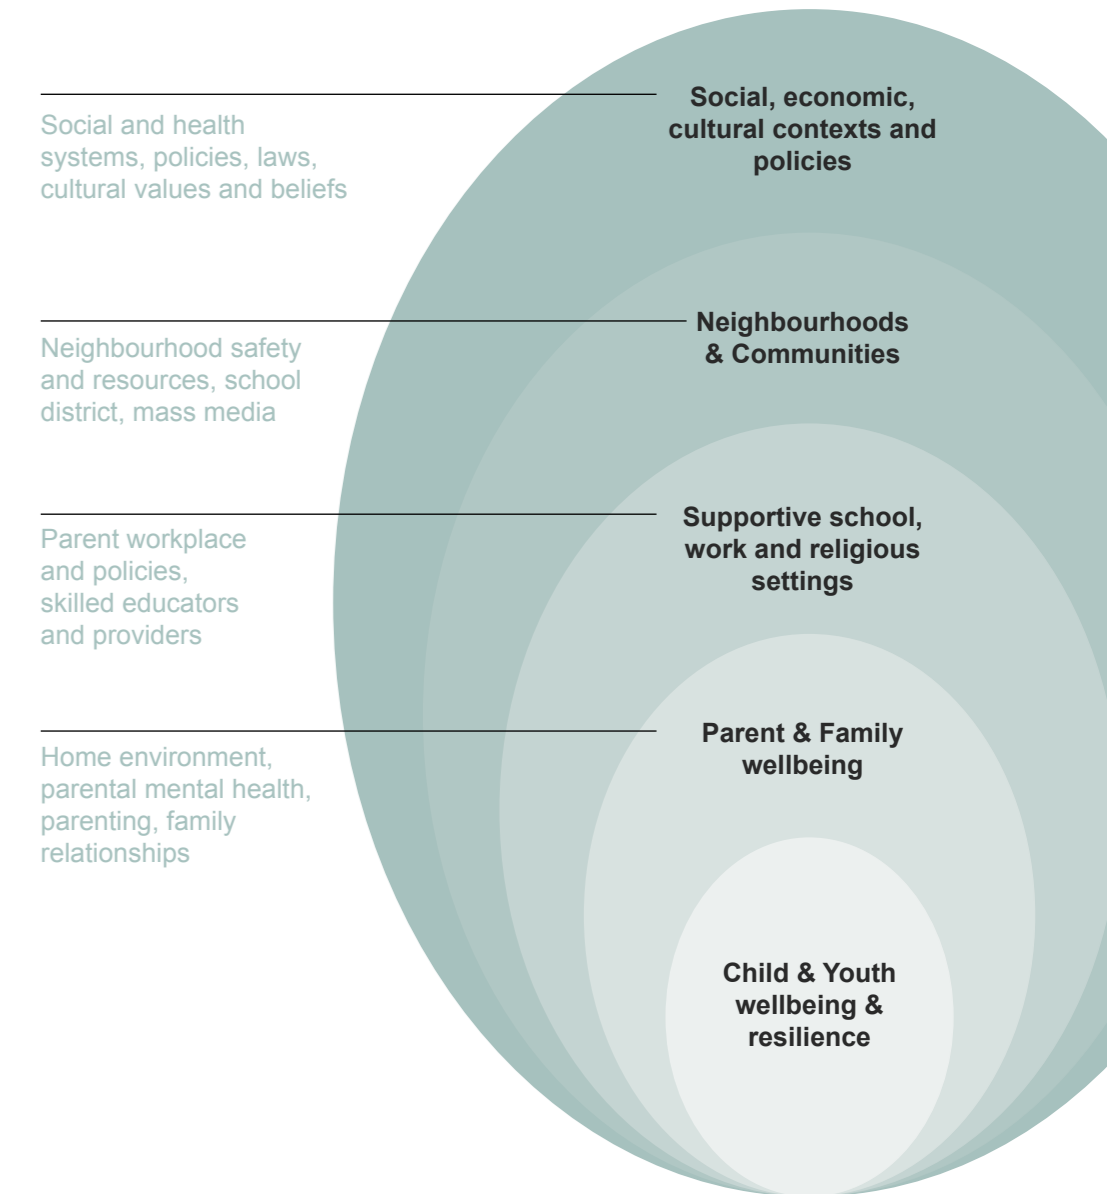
Social and health systems, policies, laws, cultural values and beliefs

Social, economic, cultural contexts and policies

Neighbourhood safety and resources, school district, mass media

Neighbourhoods & Communities

Parent workplace and policies, skilled educators and providers

Supportive school, work and religious settings

Home environment, parental mental health, parenting, family relationships

Parent & Family wellbeing

Child & Youth wellbeing & resilience